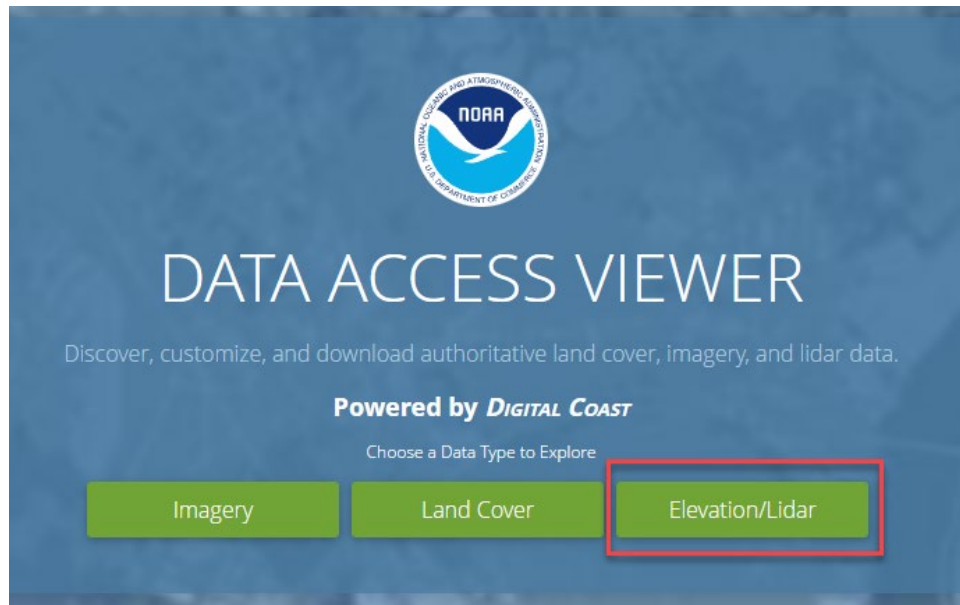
NOAA
NATIONAL OCEANIC AND ATMOSPHERIC ADMINISTRATION
U.S. DEPARTMENT OF COMMERCE

DATA ACCESS VIEWER

Discover, customize, and download authoritative land cover, imagery, and lidar data.

Powered by DIGITAL COAST

Choose a Data Type to Explore

Imagery

Land Cover

Elevation/Lidar